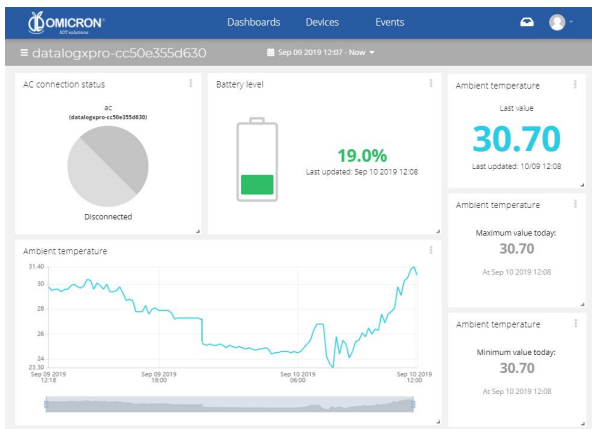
OMICRON IOT solutions

Dashboards Devices Events

≡ datalogxpro-cc50e355d630

Sep 09 2019 12:07 - Now ▾

AC connection status

ac
(datalogxpro-cc50e355d630)

Disconnected

Battery level

19.0%
Last updated: Sep 10 2019 12:08

Ambient temperature

Last value

30.70

Last updated: 10/09 12:08

Ambient temperature

Maximum value today:

30.70

At Sep 10 2019 12:08

Ambient temperature

31.40
30
28
26
24
23.30

Sep 09 2019 12:18
Sep 09 2019 18:00
Sep 10 2019 06:00
Sep 10 2019 12:00

Ambient temperature

Minimum value today:

30.70

At Sep 10 2019 12:08